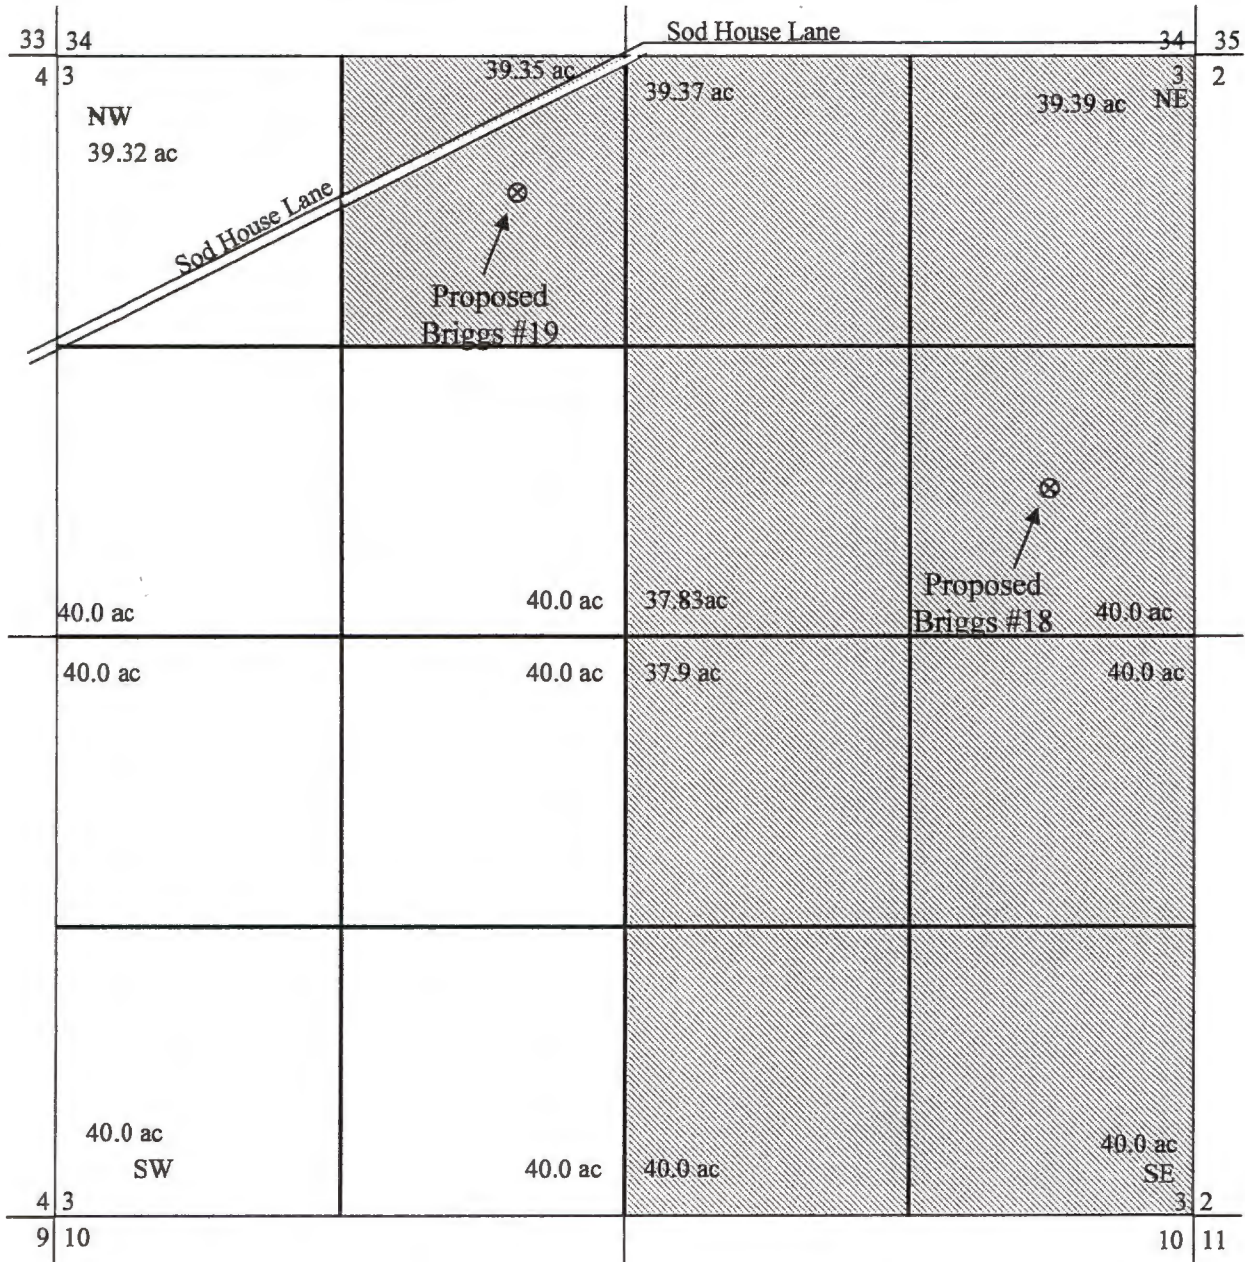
33 | 34

Sod House Lane

34 | 35

4 | 3

3 | 2

NW
39.32 ac

39.35 ac

39.37 ac

39.39 ac NE

Sod House Lane

Proposed
Briggs #19

Proposed
Briggs #18

40.0 ac

40.0 ac

37.83ac

40.0 ac

40.0 ac

40.0 ac

37.9 ac

40.0 ac

40.0 ac
SW

40.0 ac

40.0 ac

40.0 ac
SE

4 | 3

3 | 2

9 | 10

10 | 11